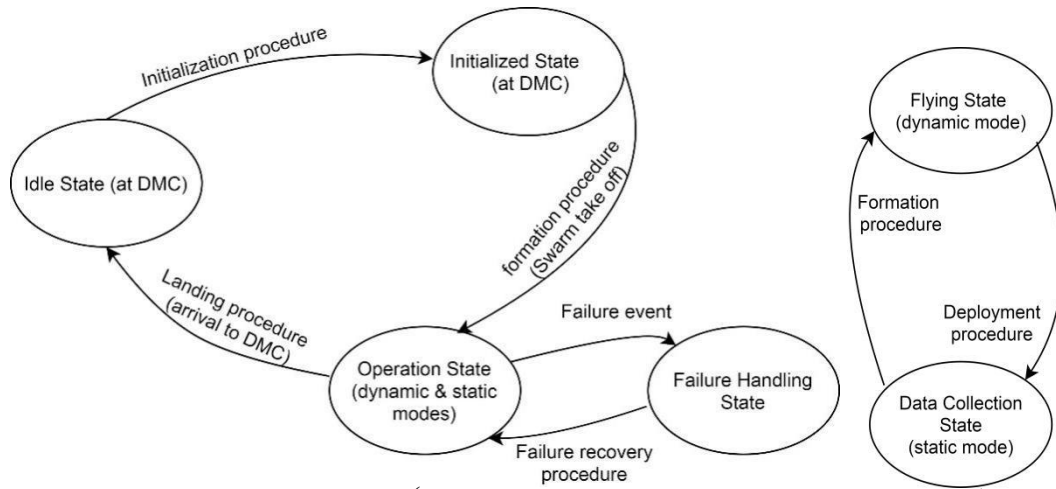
Initialization procedure

Initialized State (at DMC)

Idle State (at DMC)

formation procedure (Swarm take off)

Landing procedure (arrival to DMC)

Failure event

Operation State (dynamic & static modes)

Failure Handling State

Failure recovery procedure

Flying State (dynamic mode)

Formation procedure

Deployment procedure

Data Collection State (static mode)